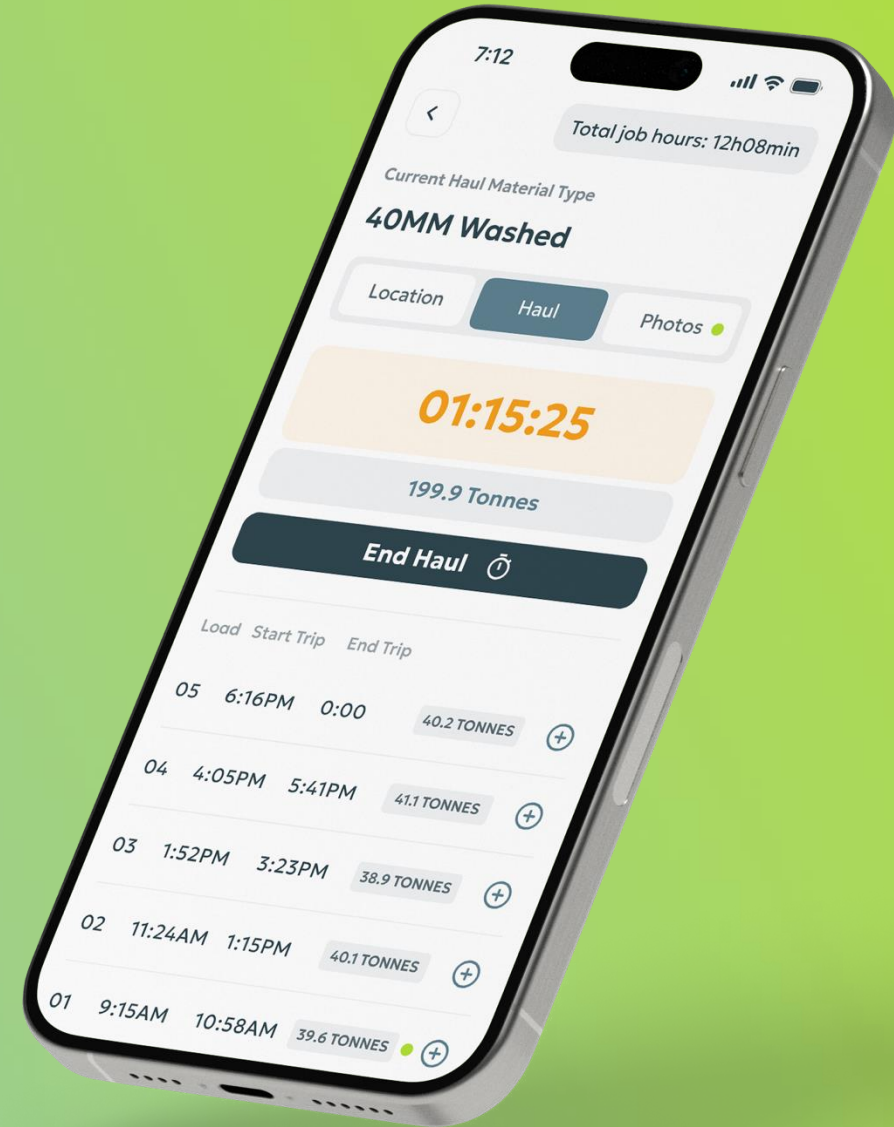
7:12

<

Total job hours: 12h08min

Current Haul Material Type

40MM Washed

Location

Haul

Photos

01:15:25

199.9 Tonnes

End Haul

| Load | Start Trip | End Trip | | |
|---|---|---|---|---|
| 05 | 6:16PM | 0:00 | 40.2 TONNES | + |
| 04 | 4:05PM | 5:41PM | 41.1 TONNES | + |
| 03 | 1:52PM | 3:23PM | 38.9 TONNES | + |
| 02 | 11:24AM | 1:15PM | 40.1 TONNES | + |
| 01 | 9:15AM | 10:58AM | 39.6 TONNES | + |